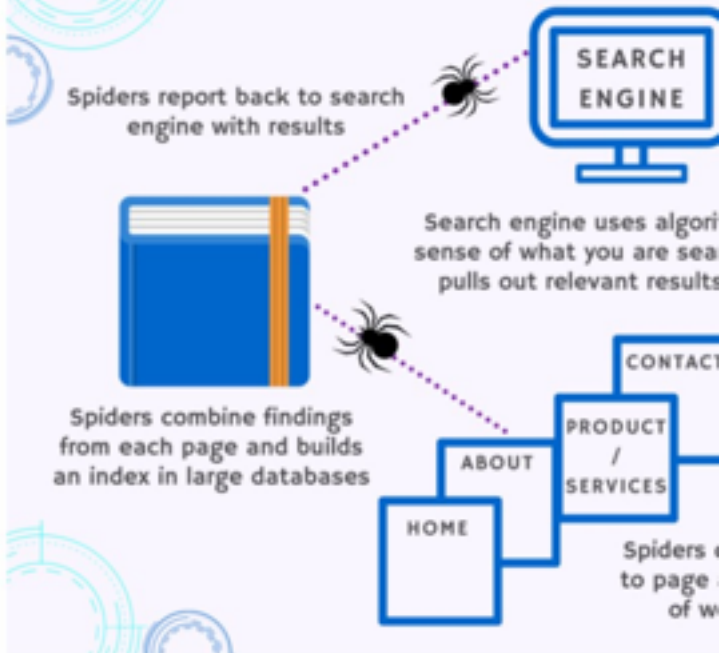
Spiders report back to search engine with results

SEARCH ENGINE

Search engine uses algori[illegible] sense of what you are sear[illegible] pulls out relevant results

Spiders combine findings from each page and builds an index in large databases

CONTACT

PRODUCT / SERVICES

ABOUT

HOME

Spiders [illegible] to page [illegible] of w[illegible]